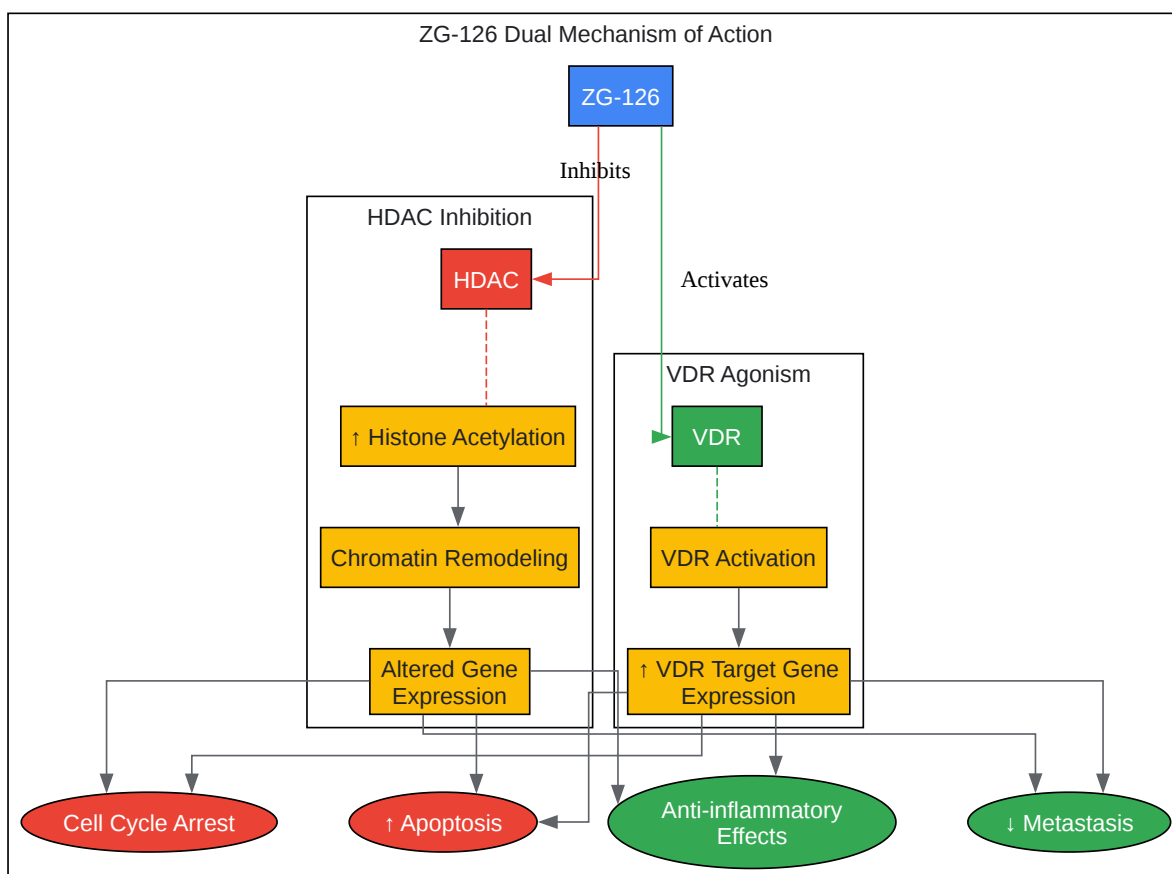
ZG-126 Dual Mechanism of Action

ZG-126

Inhibits

Activates

HDAC Inhibition

HDAC

↑ Histone Acetylation

Chromatin Remodeling

Altered Gene Expression

VDR Agonism

VDR

VDR Activation

↑ VDR Target Gene Expression

Cell Cycle Arrest

↑ Apoptosis

Anti-inflammatory Effects

↓ Metastasis